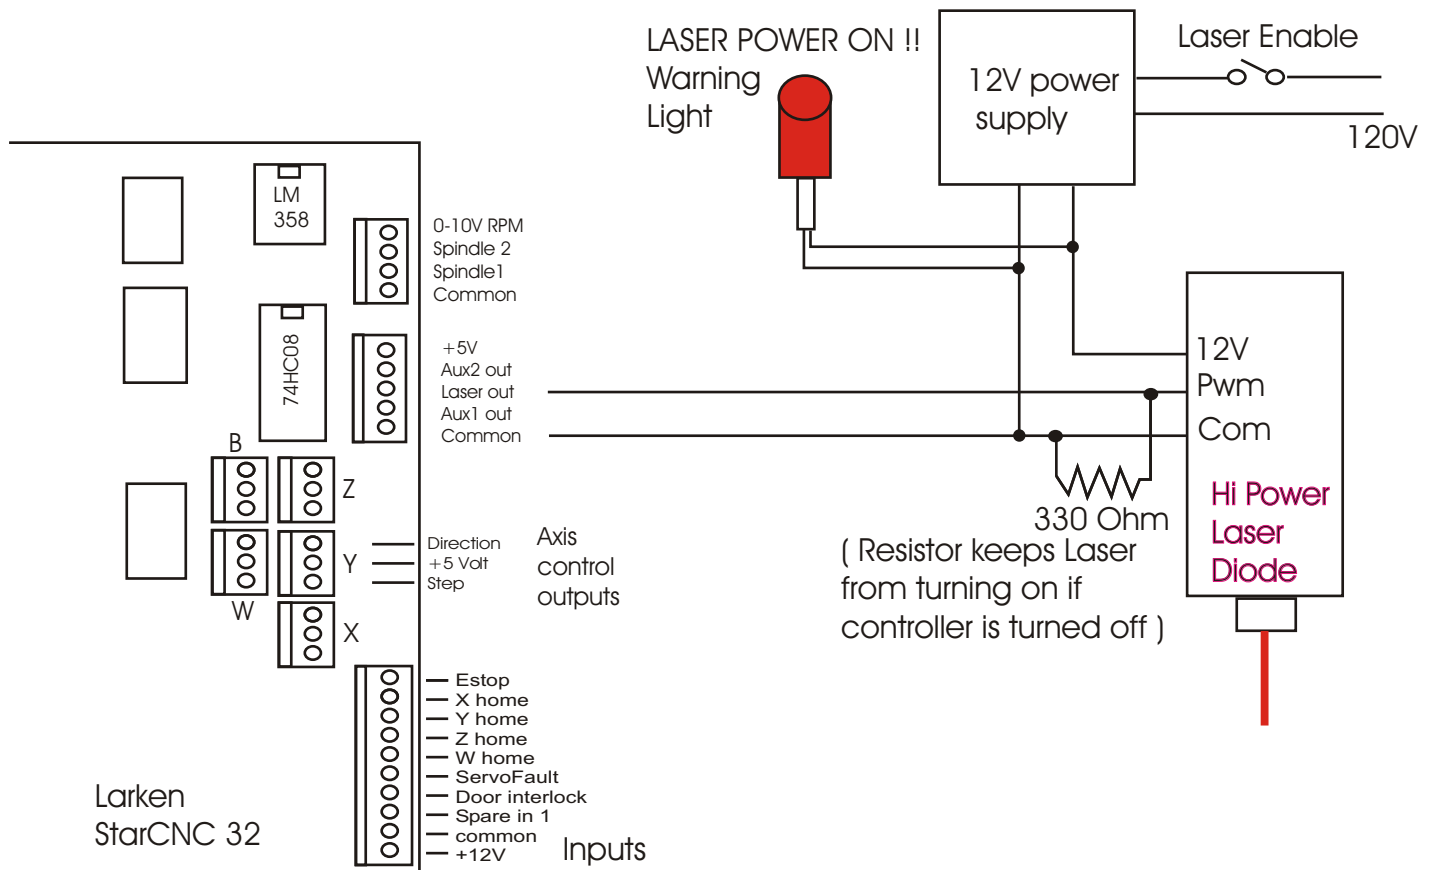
LASER POWER ON !!
Warning
Light

12V power
supply

Laser Enable

120V

LM
358

0-10V RPM
Spindle 2
Spindle1
Common

74HC08

+5V
Aux2 out
Laser out
Aux1 out
Common

12V
Pwm
Com

B
Z
Y
W
X

330 Ohm
( Resistor keeps Laser
from turning on if
controller is turned off )

Hi Power
Laser
Diode

Direction
+5 Volt
Step

Axis
control
outputs

Estop
X home
Y home
Z home
W home
ServoFault
Door interlock
Spare in 1
common
+12V

Inputs

Larken
StarCNC 32